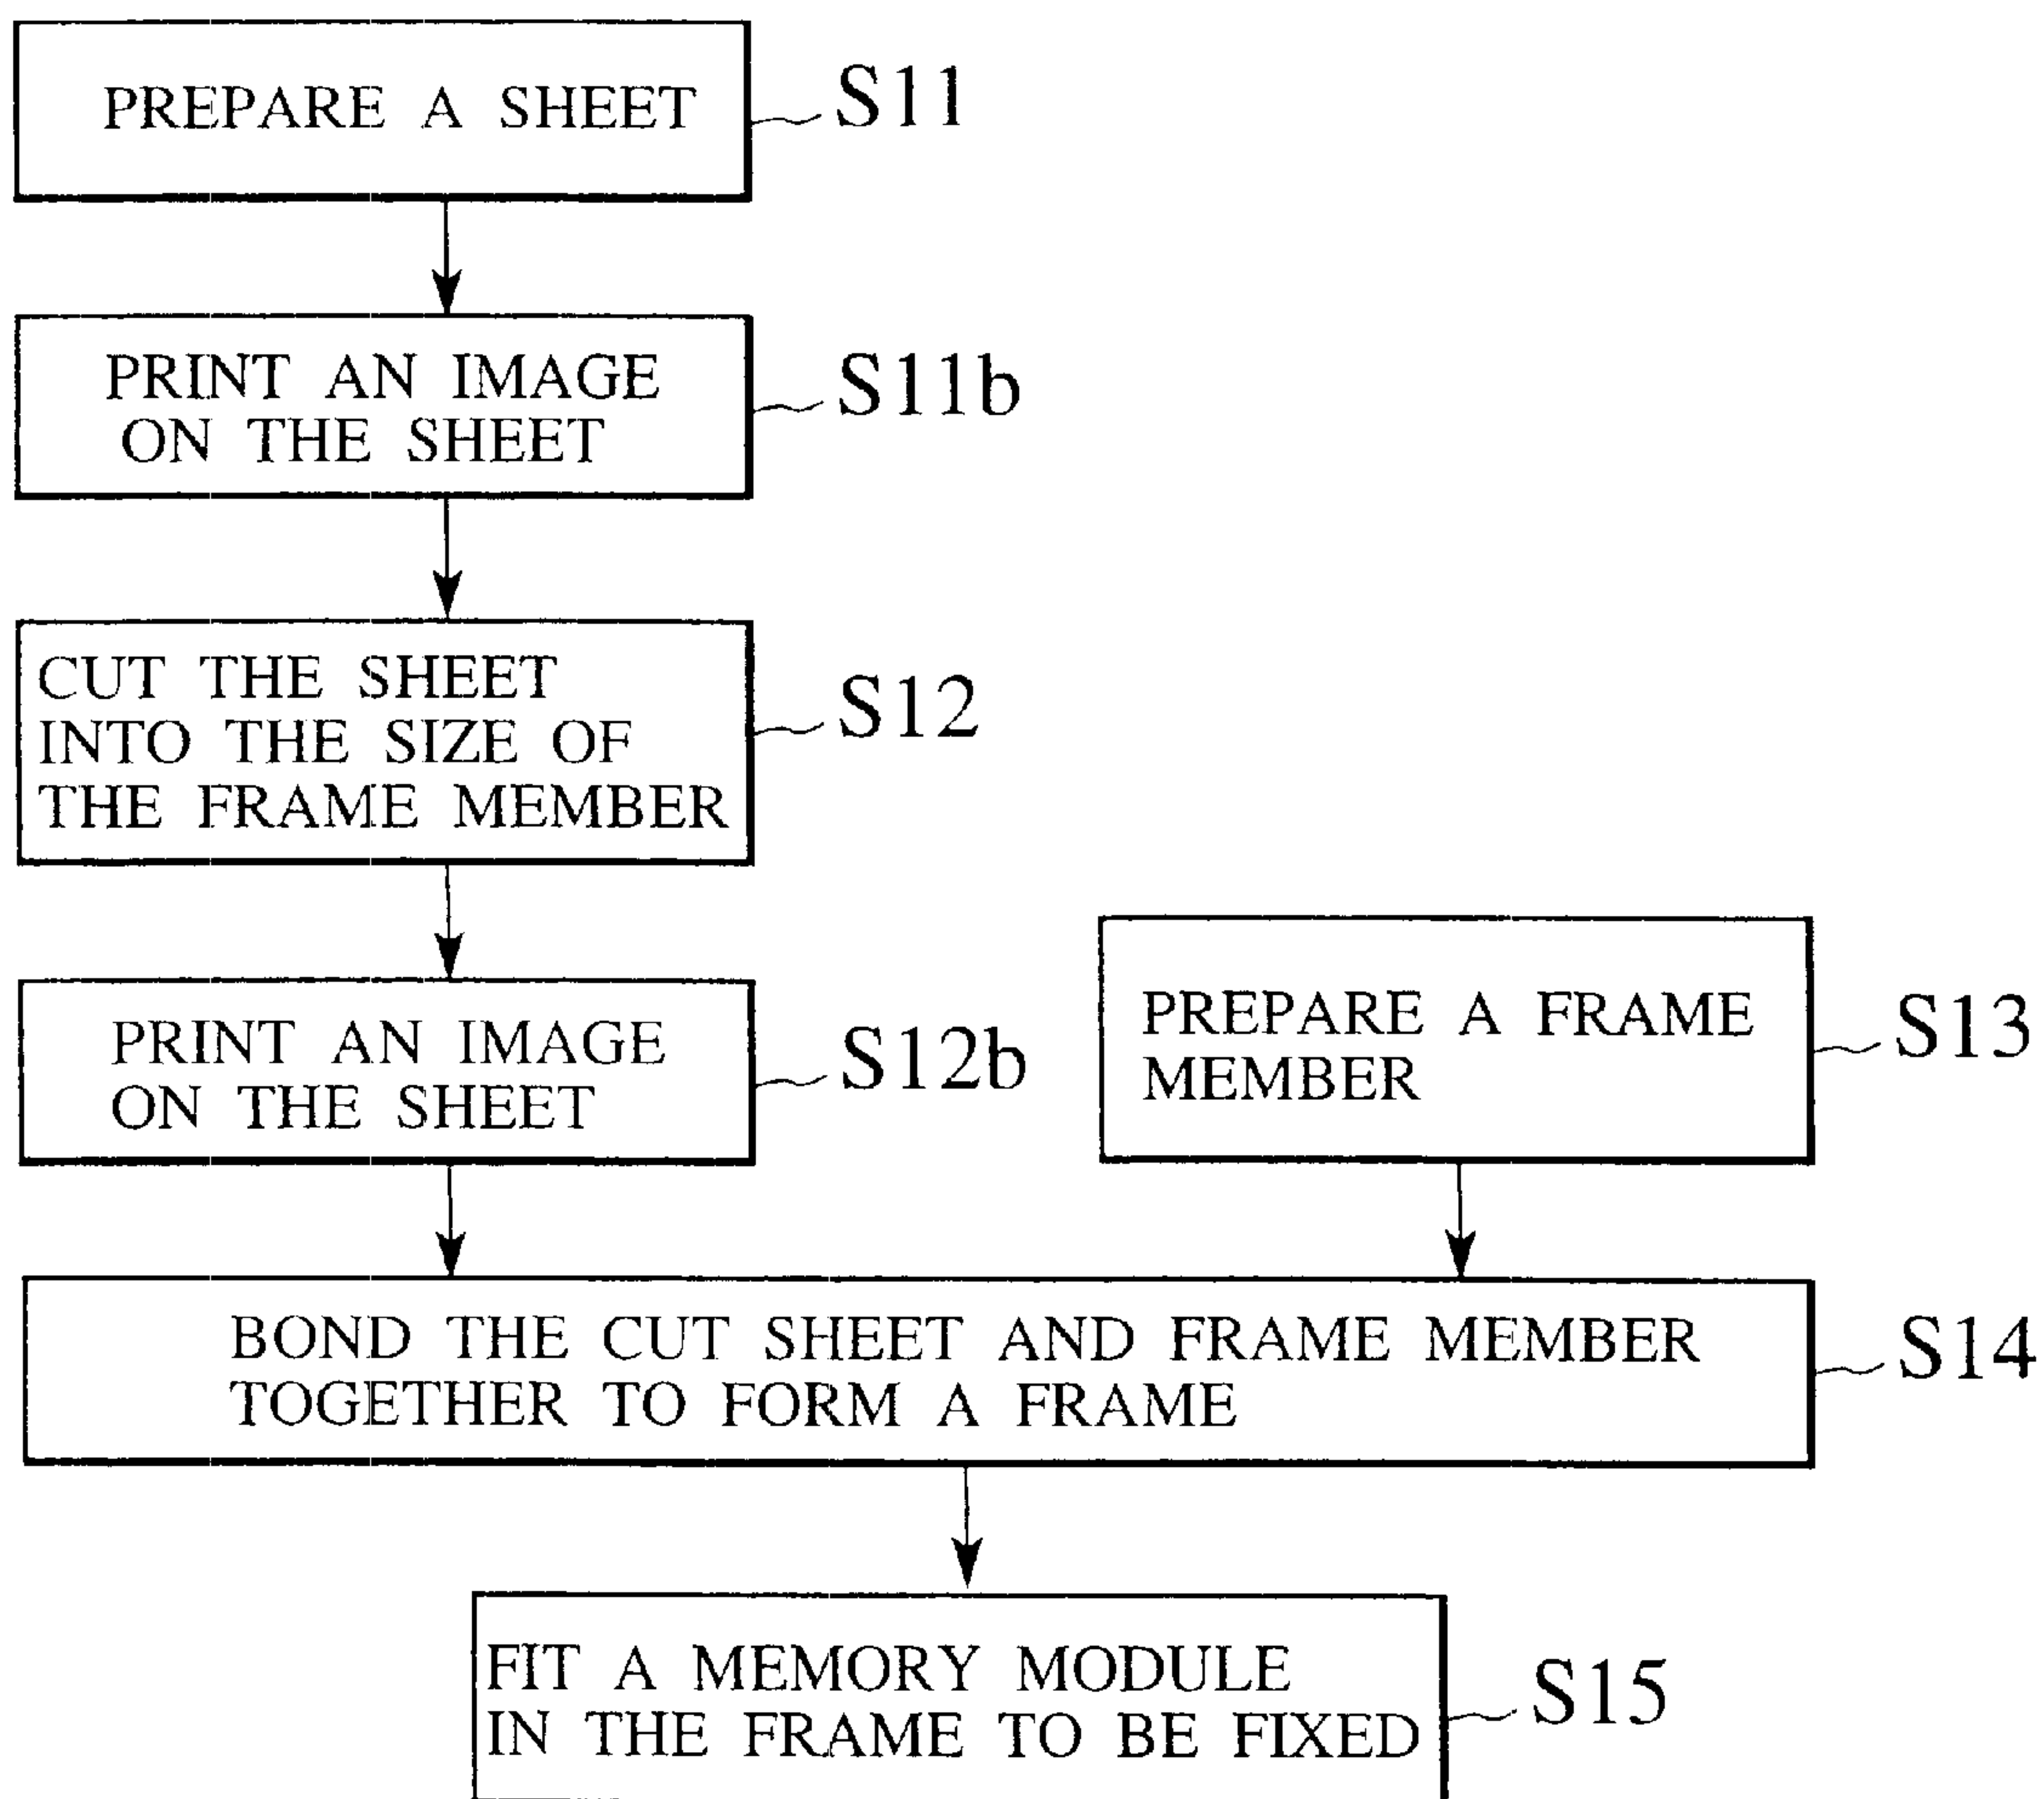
PREPARE A SHEET
S11

PRINT AN IMAGE ON THE SHEET
S11b

CUT THE SHEET INTO THE SIZE OF THE FRAME MEMBER
S12

PRINT AN IMAGE ON THE SHEET
S12b

PREPARE A FRAME MEMBER
S13

BOND THE CUT SHEET AND FRAME MEMBER TOGETHER TO FORM A FRAME
S14

FIT A MEMORY MODULE IN THE FRAME TO BE FIXED
S15